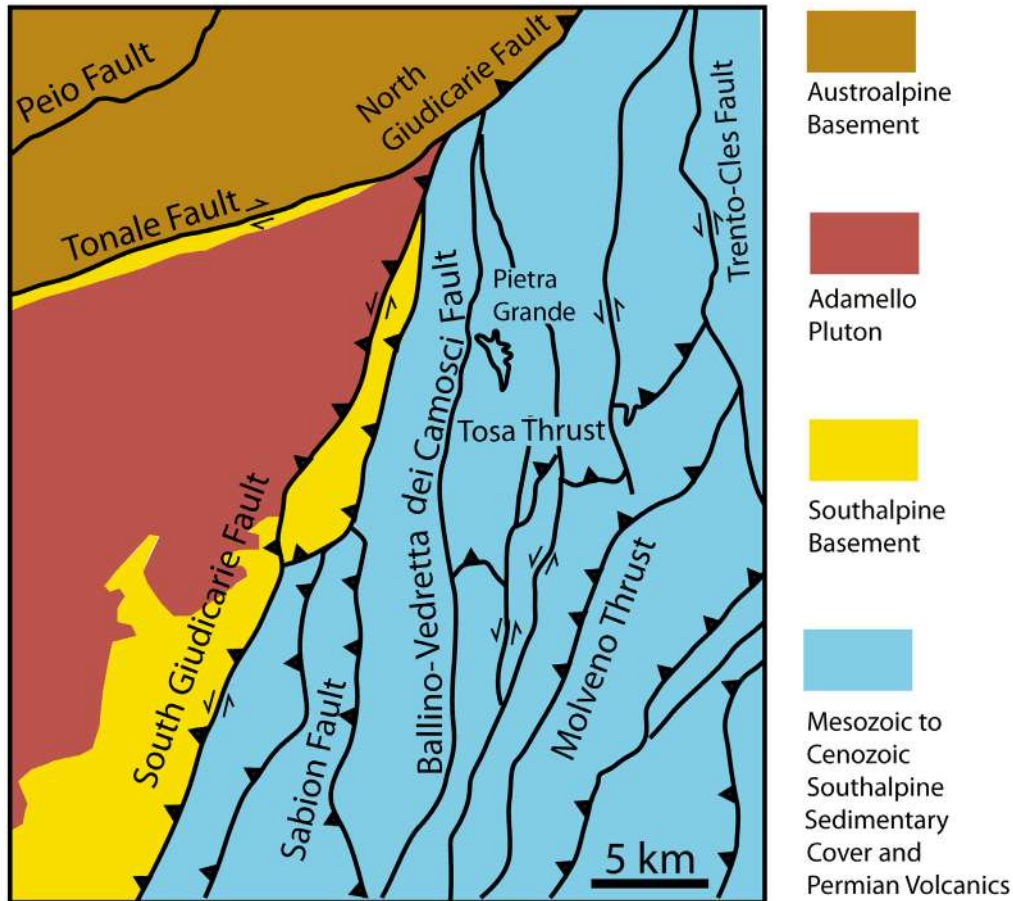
Peio Fault
North Giudicarie Fault
Trento-Cles Fault
Tonale Fault
Pietra Grande
Ballino-Vedretta dei Camosci Fault
Tosa Thrust
South Giudicarie Fault
Sabion Fault
Molveno Thrust
5 km

Austroalpine Basement

Adamello Pluton

Southalpine Basement

Mesozoic to Cenozoic Southalpine Sedimentary Cover and Permian Volcanics